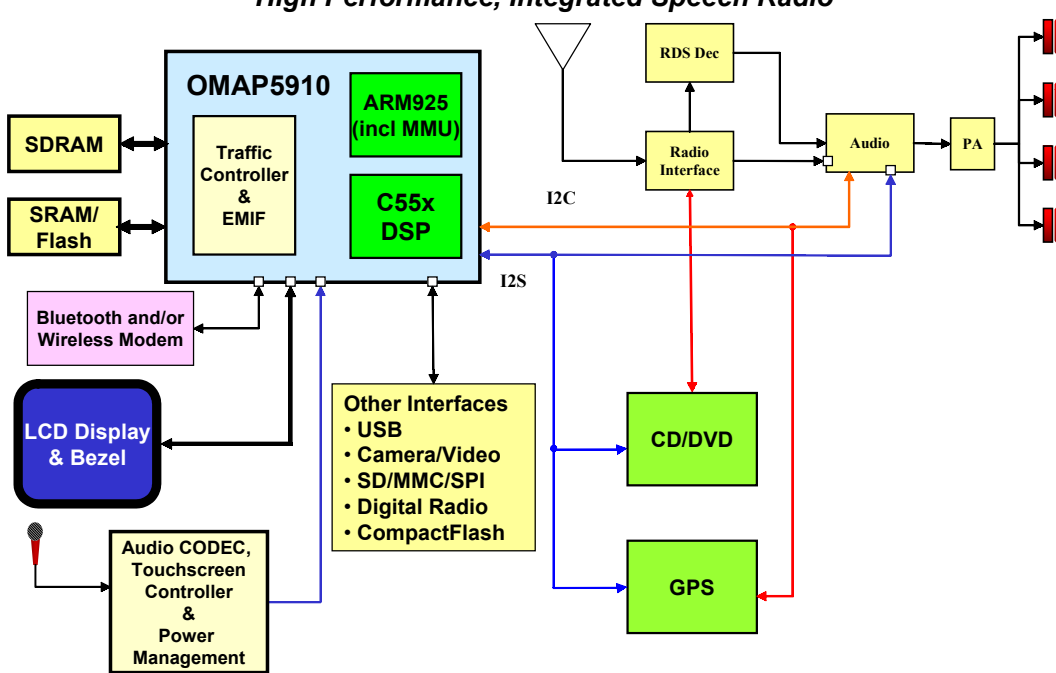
High Performance, Integrated Speech Radio

OMAP5910

ARM925 (incl MMU)

Traffic Controller & EMIF

C55x DSP

SDRAM

SRAM/ Flash

RDS Dec

Radio Interface

Audio

PA

I2C

I2S

Bluetooth and/or Wireless Modem

LCD Display & Bezel

Other Interfaces
• USB
• Camera/Video
• SD/MMC/SPI
• Digital Radio
• CompactFlash

CD/DVD

GPS

Audio CODEC, Touchscreen Controller & Power Management